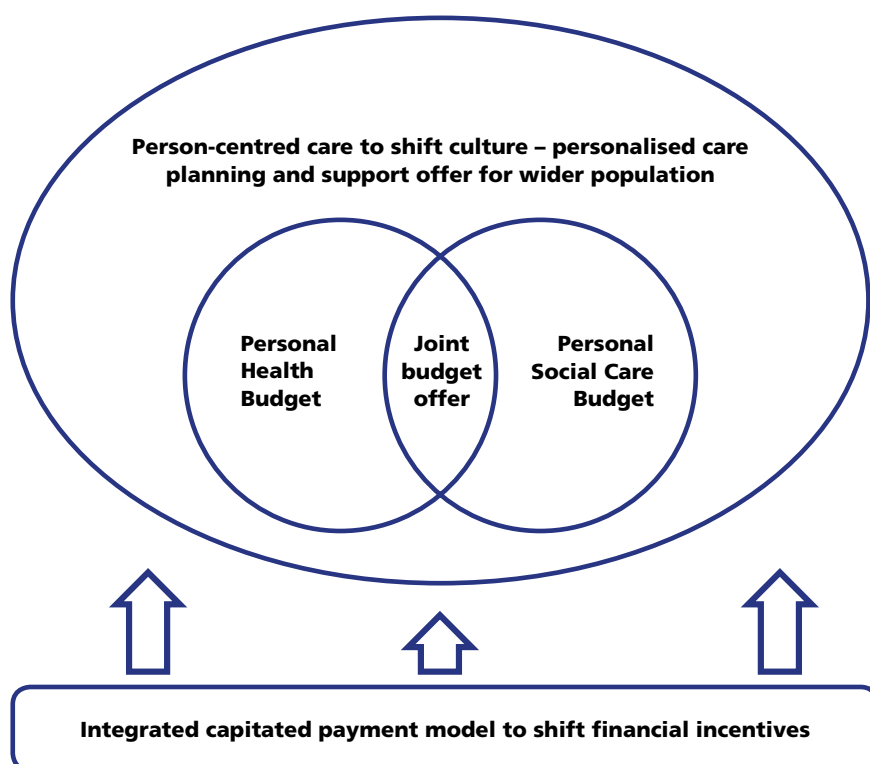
Person-centred care to shift culture – personalised care planning and support offer for wider population

Personal Health Budget

Joint budget offer

Personal Social Care Budget

Integrated capitated payment model to shift financial incentives